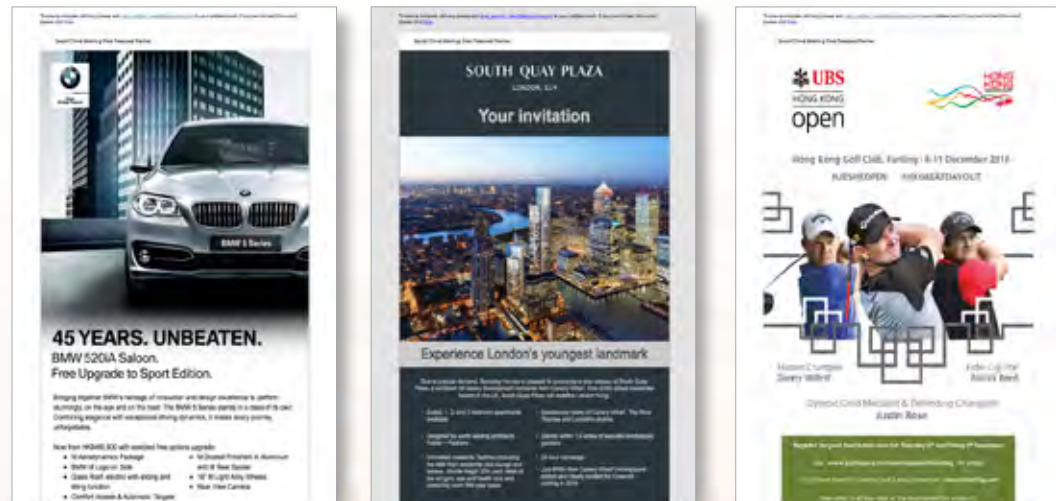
BMW 5 Series

45 YEARS. UNBEATEN.

BMW 520iA Saloon.

Free Upgrade to Sport Edition.

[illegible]

SOUTH QUAY PLAZA

LONDON, E14

Your invitation

Experience London's youngest landmark

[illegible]

UBS

HONG KONG

open

HONG KONG

Hong Kong Golf Club, Fanling | 8-11 December 2016

#UBSHKOPEN #HKMEATDAYOUT

Justin Rose

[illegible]